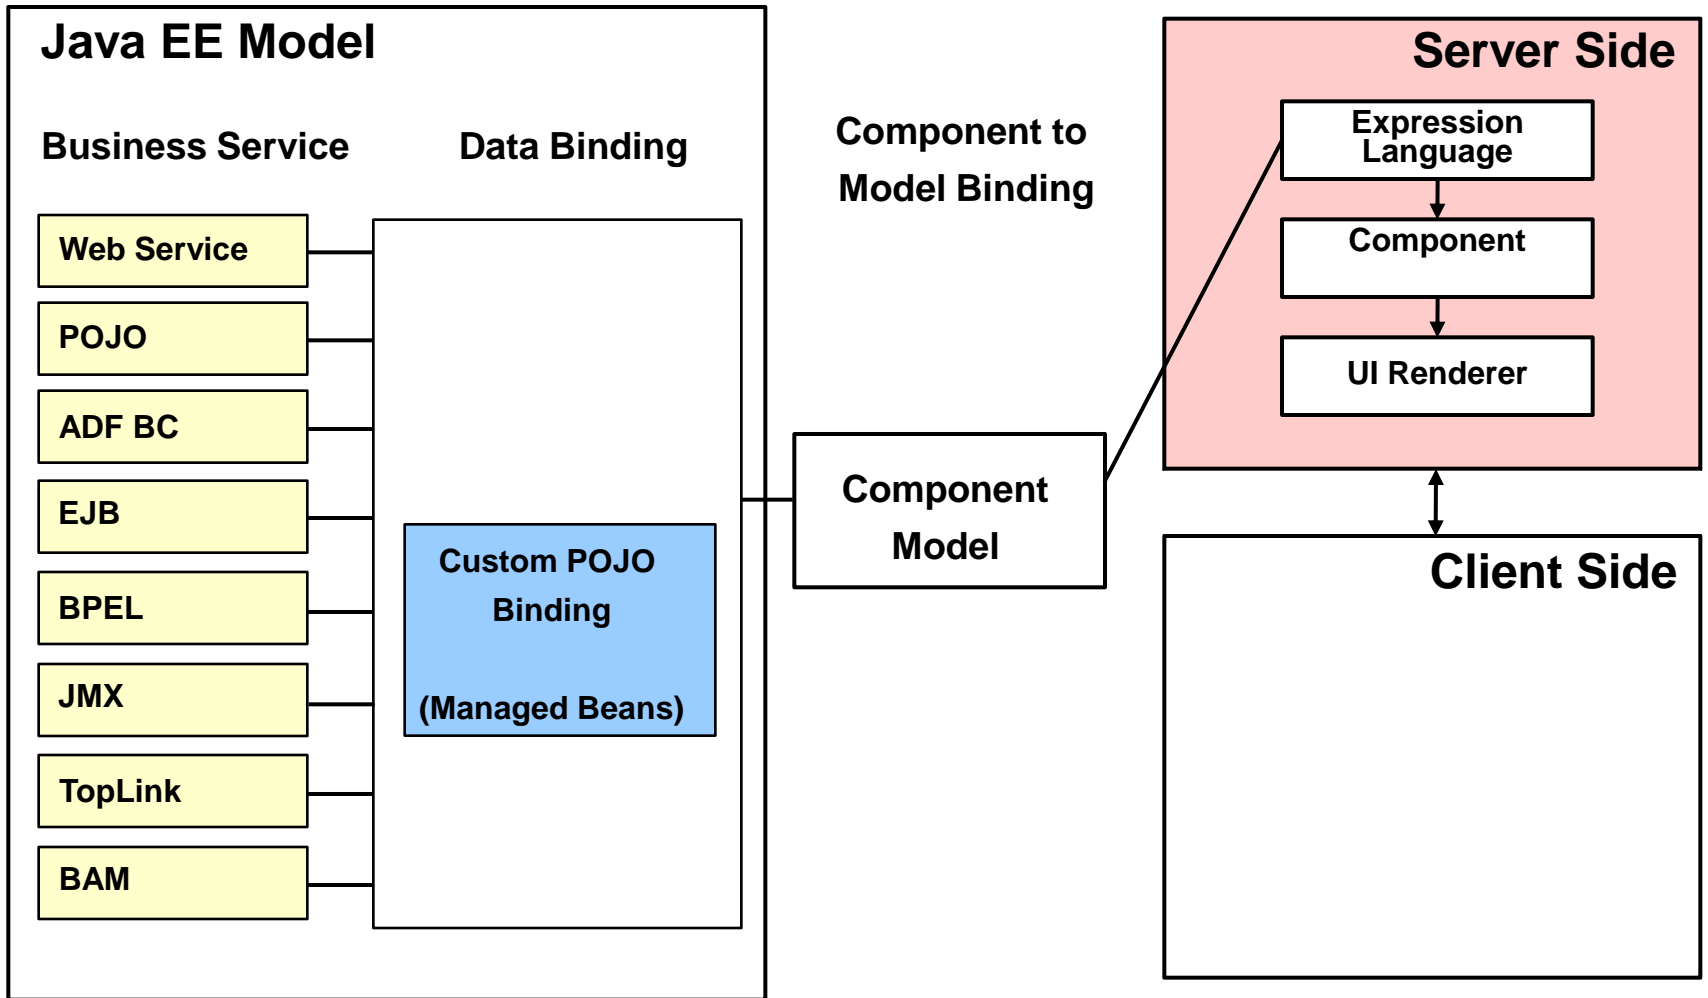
Java EE Model

Business Service

Data Binding

Web Service

POJO

ADF BC

EJB

BPEL

JMX

TopLink

BAM

Custom POJO Binding

(Managed Beans)

Component to Model Binding

Component Model

Server Side

Expression Language

Component

UI Renderer

Client Side